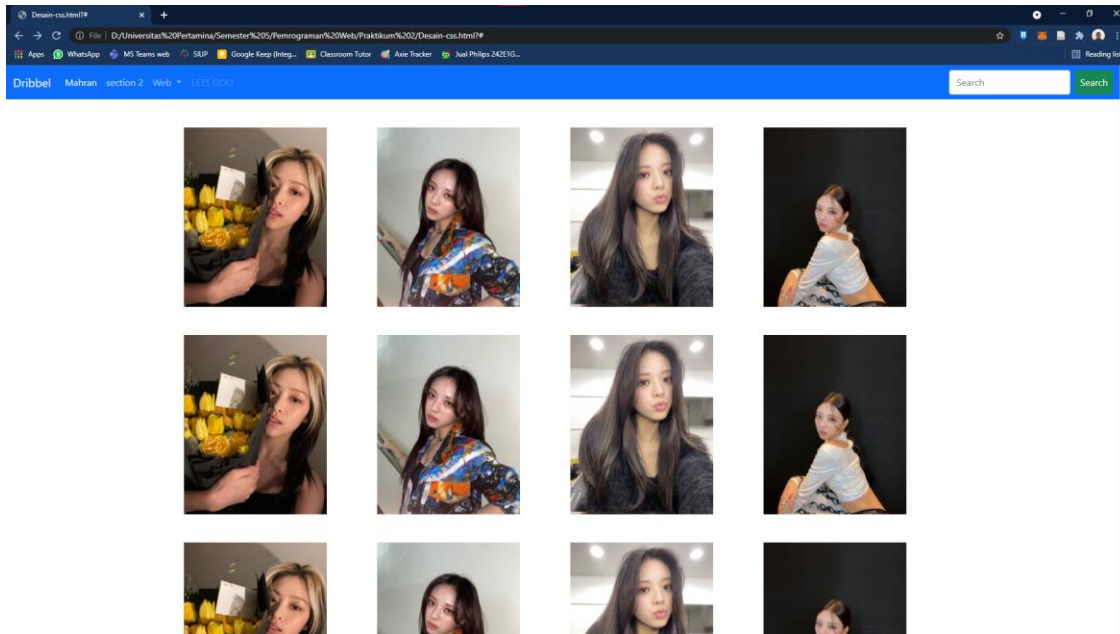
Desain-css.html?#
×
+

File | D:/Universitas%20Pertamina/Semester%205/Pemrograman%20Web/Praktikum%202/Desain-css.html?#

Apps
WhatsApp
MS Teams web
SIUP
Google Keep (Integ...
Classroom Tutor
Axie Tracker
Jual Philips 242E1G...
Reading list

Dribbel
Mahran
section 2
Web
LETS GOO
Search
Search